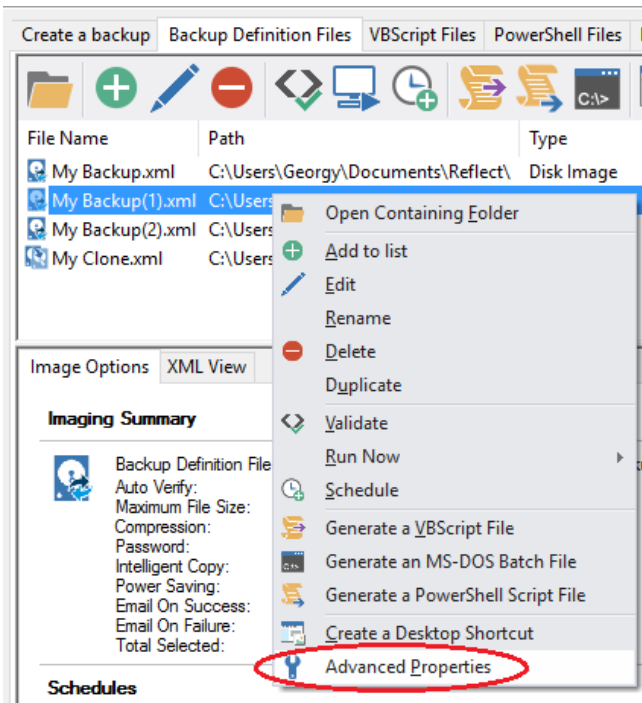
Create a backup | Backup Definition Files | VBScript Files | PowerShell Files

C:\>

| File Name | Path | Type |
|---|---|---|
| My Backup.xml | C:\Users\Georgy\Documents\Reflect\ | Disk Image |
| My Backup(1).xml | C:\Users | |
| My Backup(2).xml | C:\Users | |
| My Clone.xml | C:\Users | |

Open Containing Folder
Add to list
Edit
Rename
Delete
Duplicate
Validate
Run Now
Schedule
Generate a VBScript File
Generate an MS-DOS Batch File
Generate a PowerShell Script File
Create a Desktop Shortcut
Advanced Properties

Image Options | XML View

Imaging Summary

Backup Definition File
Auto Verify:
Maximum File Size:
Compression:
Password:
Intelligent Copy:
Power Saving:
Email On Success:
Email On Failure:
Total Selected:

Schedules